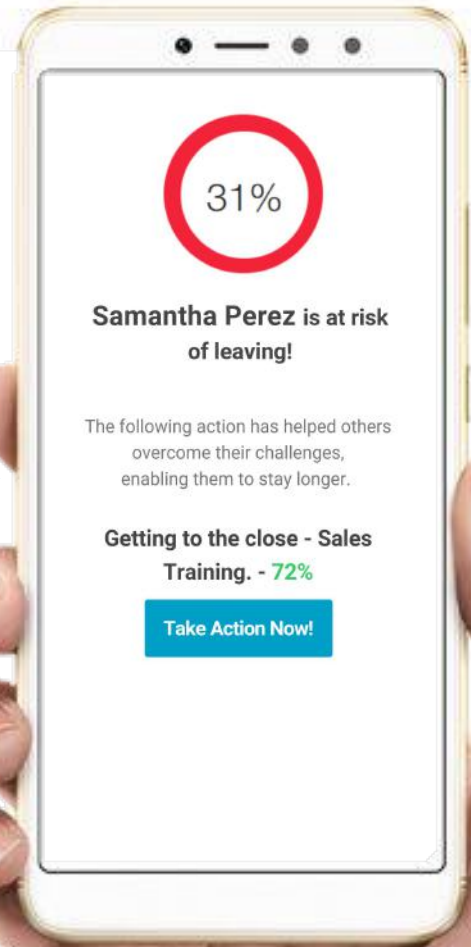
31%

Samantha Perez is at risk of leaving!

The following action has helped others overcome their challenges, enabling them to stay longer.

Getting to the close - Sales Training. - 72%

Take Action Now!